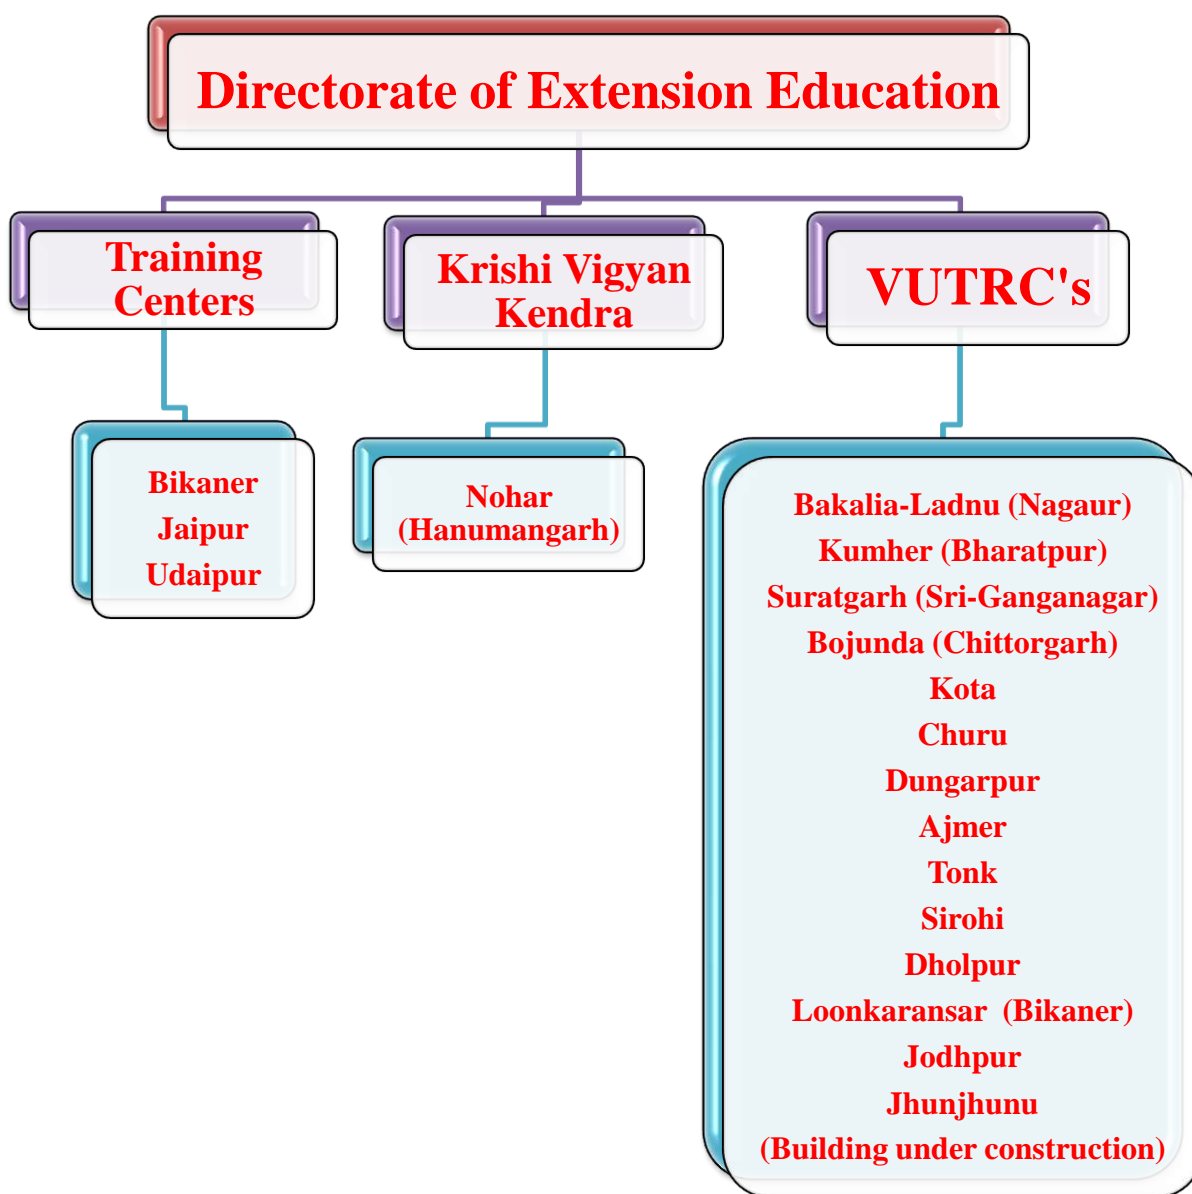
Directorate of Extension Education

Training Centers

Krishi Vigyan Kendra

VUTRC's

Bikaner
Jaipur
Udaipur

Nohar (Hanumangarh)

Bakalia-Ladnu (Nagaur)
Kumher (Bharatpur)
Suratgarh (Sri-Ganganagar)
Bojunda (Chittorgarh)
Kota
Churu
Dungarpur
Ajmer
Tonk
Sirohi
Dholpur
Loonkaransar (Bikaner)
Jodhpur
Jhunjhunu
(Building under construction)